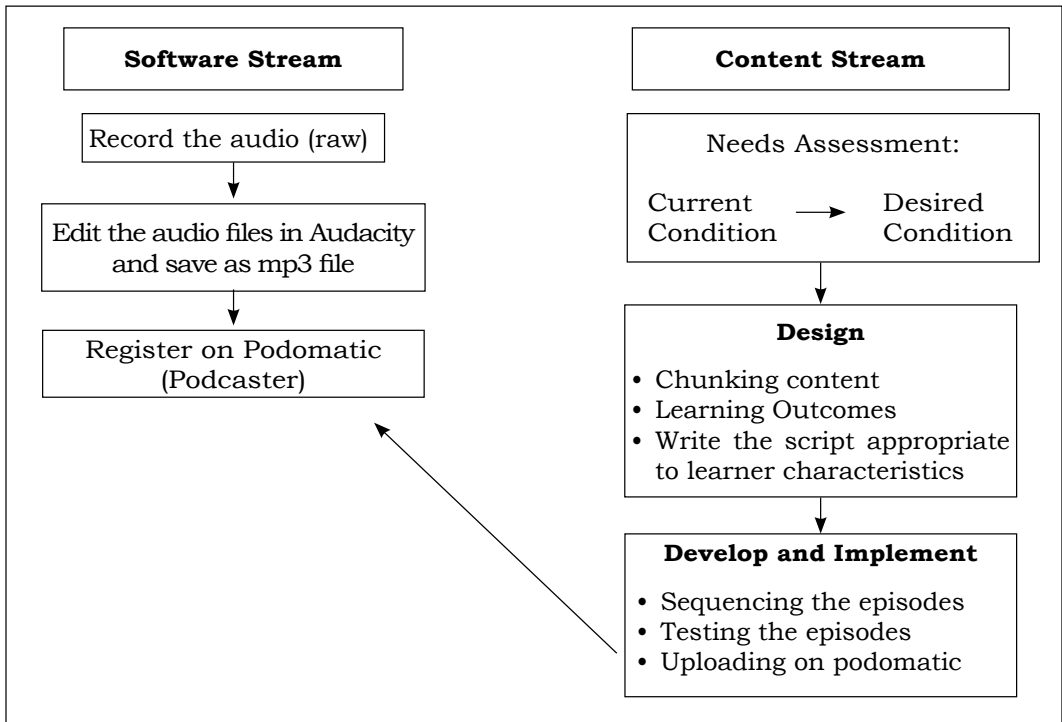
Software Stream

Record the audio (raw)

Edit the audio files in Audacity and save as mp3 file

Register on Podomatic (Podcaster)

Content Stream

Needs Assessment:

Current Condition

Desired Condition

Design

• Chunking content
• Learning Outcomes
• Write the script appropriate to learner characteristics

Develop and Implement

• Sequencing the episodes
• Testing the episodes
• Uploading on podomatic